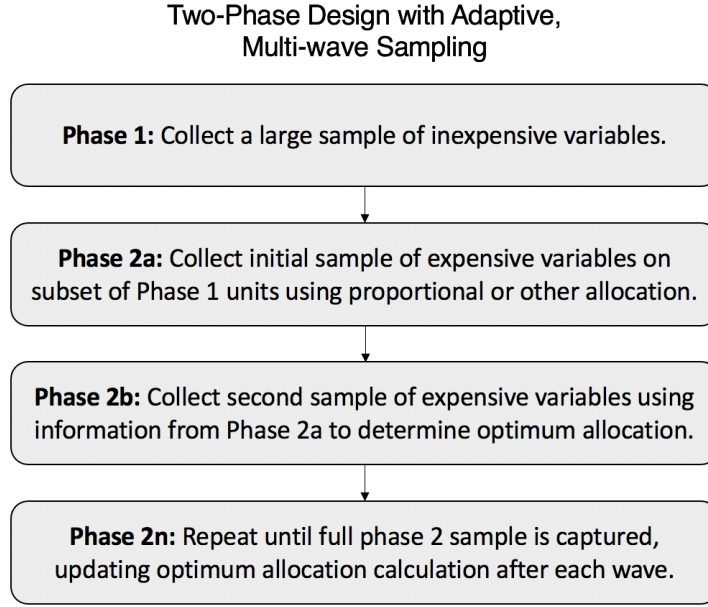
Two-Phase Design with Adaptive, Multi-wave Sampling

**Phase 1:** Collect a large sample of inexpensive variables.

**Phase 2a:** Collect initial sample of expensive variables on subset of Phase 1 units using proportional or other allocation.

**Phase 2b:** Collect second sample of expensive variables using information from Phase 2a to determine optimum allocation.

**Phase 2n:** Repeat until full phase 2 sample is captured, updating optimum allocation calculation after each wave.